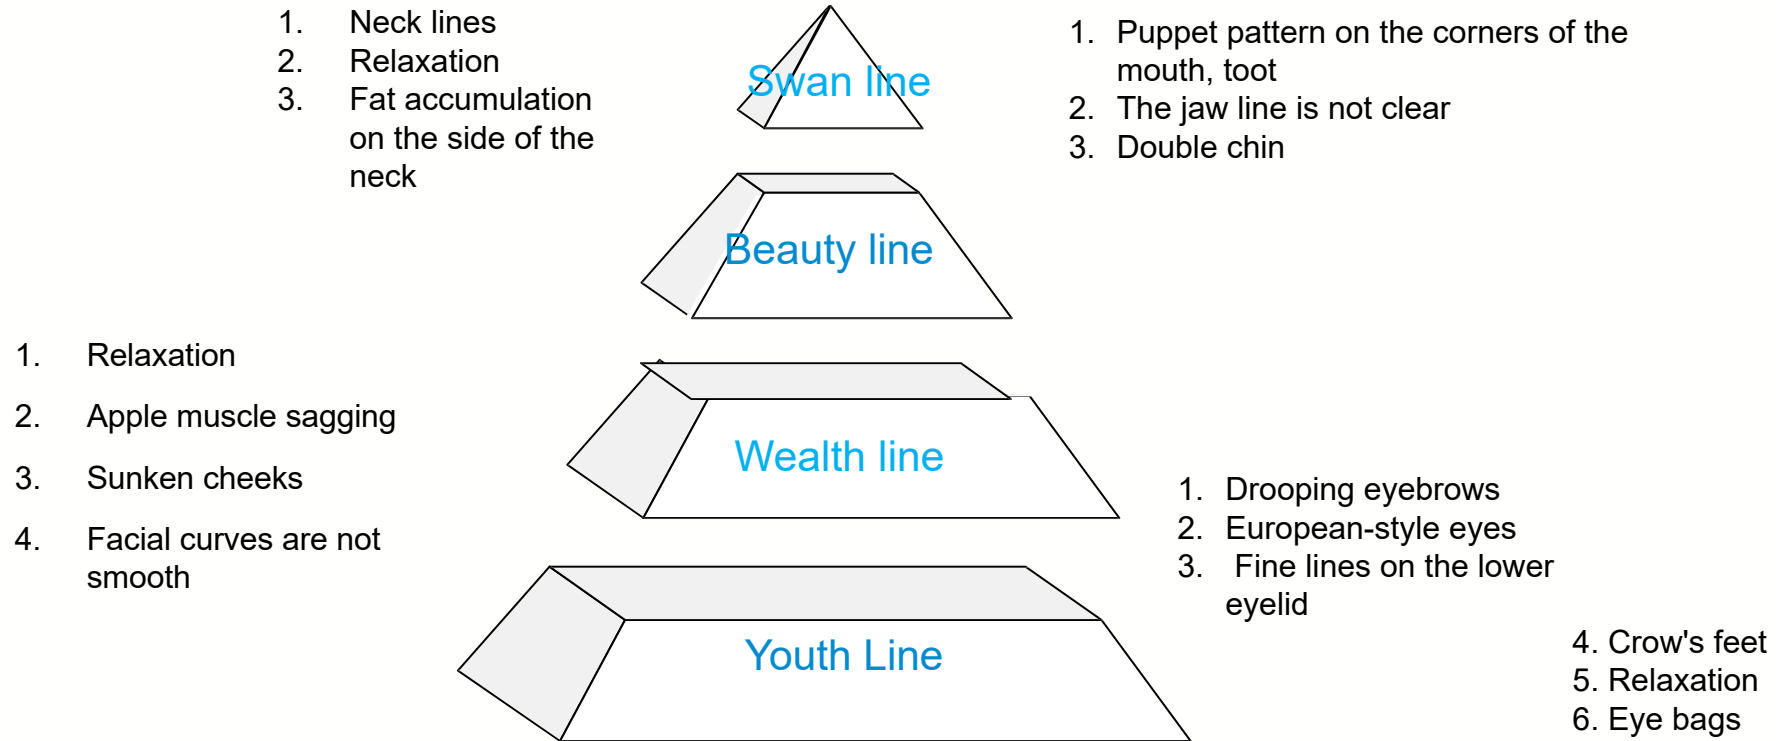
1. Neck lines
2. Relaxation
3. Fat accumulation on the side of the neck

Swan line

1. Puppet pattern on the corners of the mouth, toot
2. The jaw line is not clear
3. Double chin

Beauty line

1. Relaxation
2. Apple muscle sagging
3. Sunken cheeks
4. Facial curves are not smooth

Wealth line

1. Drooping eyebrows
2. European-style eyes
3. Fine lines on the lower eyelid

Youth Line

4. Crow's feet
5. Relaxation
6. Eye bags